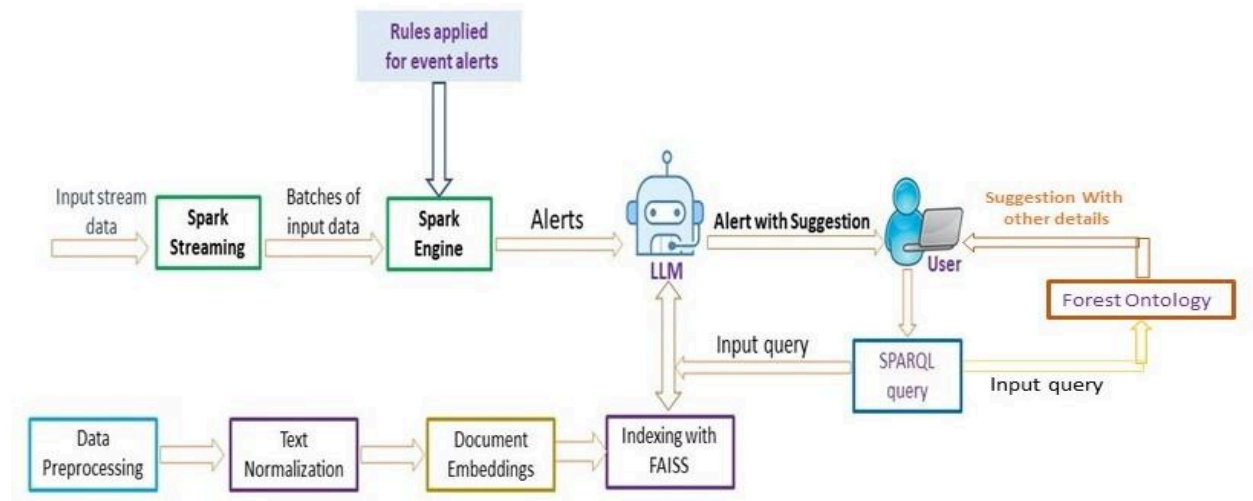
Rules applied for event alerts

Input stream data

Spark Streaming

Batches of input data

Spark Engine

Alerts

LLM

Alert with Suggestion

User

Suggestion With other details

Forest Ontology

Input query

SPARQL query

Input query

Data Preprocessing

Text Normalization

Document Embeddings

Indexing with FAISS